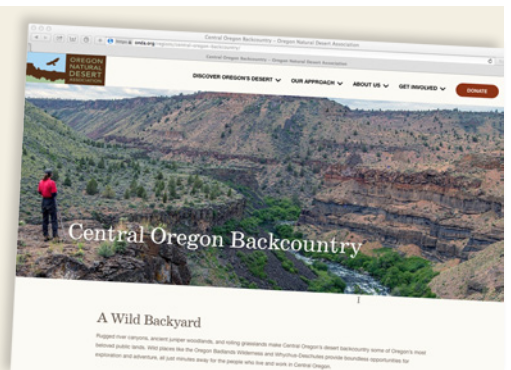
Central Oregon Backcountry – Oregon Natural Desert Association

https://onda.org/regions/central-oregon-backcountry/

Central Oregon Backcountry – Oregon Natural Desert Association

OREGON NATURAL DESERT ASSOCIATION

DISCOVER OREGON'S DESERT

OUR APPROACH

ABOUT US

GET INVOLVED

DONATE

Central Oregon Backcountry

A Wild Backyard

Rugged river canyons, ancient juniper woodlands, and rolling grasslands make Central Oregon's desert backcountry some of Oregon's most beloved public lands. Wild places like the Oregon Badlands Wilderness and Whychus-Deschutes provide boundless opportunities for exploration and adventure, all just minutes away for the people who live and work in Central Oregon.